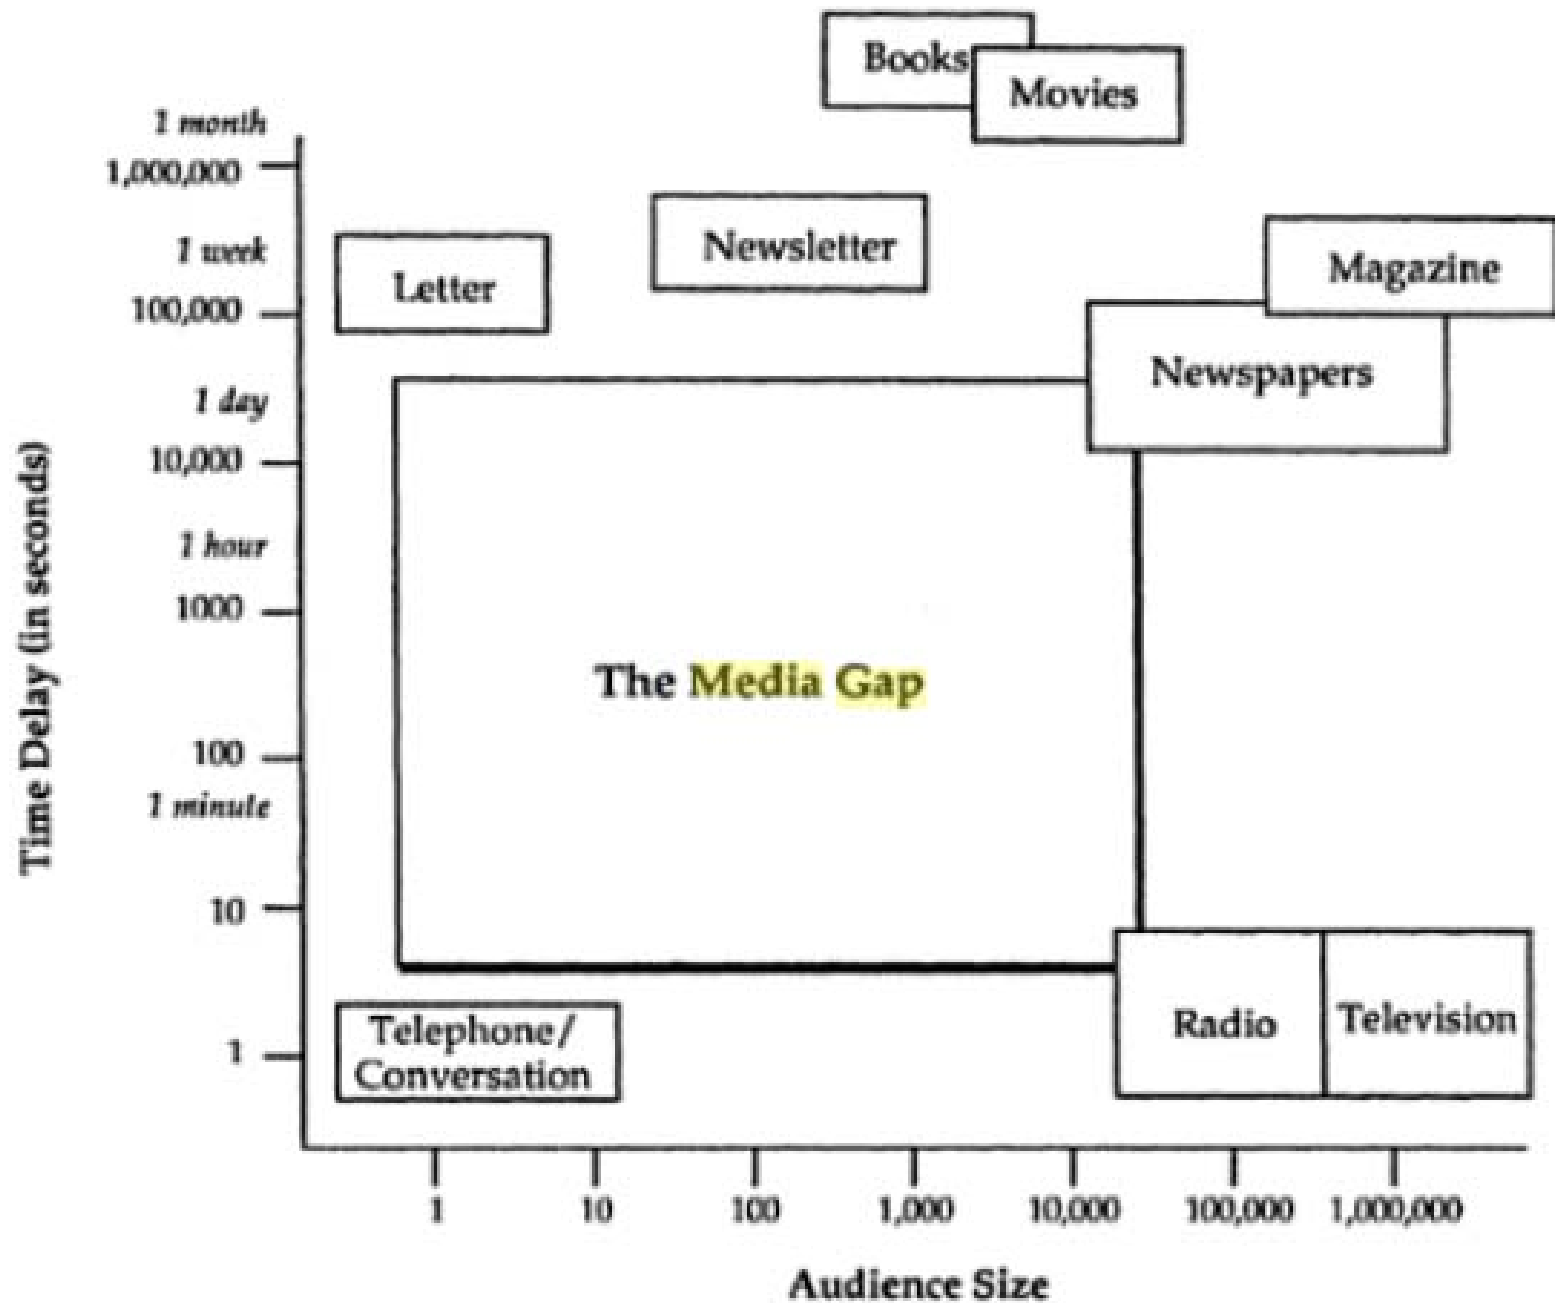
Books
Movies

1 month
1,000,000
1 week
100,000
1 day
10,000
1 hour
1000
100
1 minute
10
1

Time Delay (in seconds)

Letter
Newsletter
Magazine
Newspapers

The Media Gap

Telephone/ Conversation
Radio
Television

1
10
100
1,000
10,000
100,000
1,000,000

Audience Size